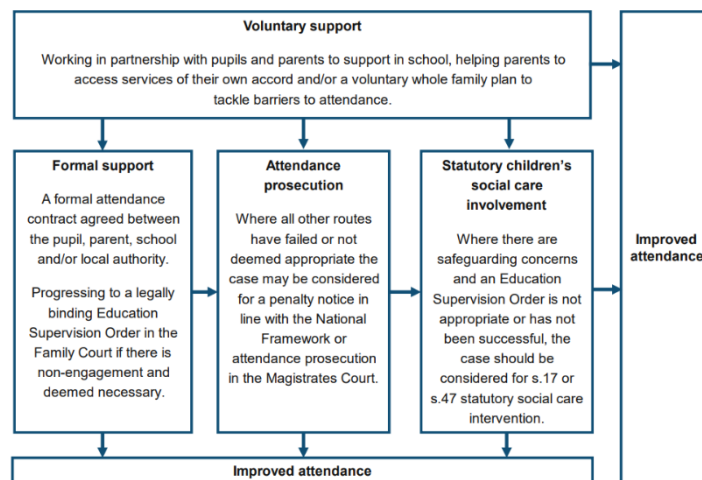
Voluntary support

Working in partnership with pupils and parents to support in school, helping parents to access services of their own accord and/or a voluntary whole family plan to tackle barriers to attendance.

Formal support

A formal attendance contract agreed between the pupil, parent, school and/or local authority.

Progressing to a legally binding Education Supervision Order in the Family Court if there is non-engagement and deemed necessary.

Attendance prosecution

Where all other routes have failed or not deemed appropriate the case may be considered for a penalty notice in line with the National Framework or attendance prosecution in the Magistrates Court.

Statutory children's social care involvement

Where there are safeguarding concerns and an Education Supervision Order is not appropriate or has not been successful, the case should be considered for s.17 or s.47 statutory social care intervention.

Improved attendance

Improved attendance